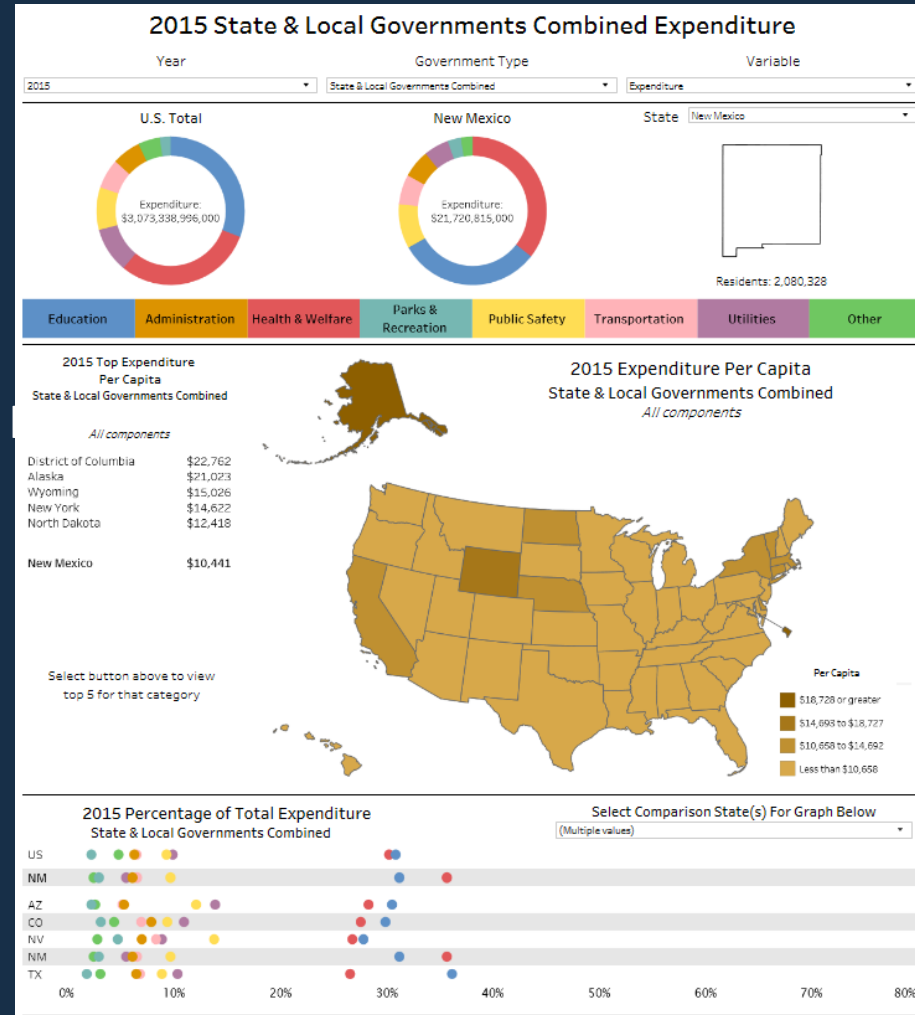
2015 State & Local Governments Combined Expenditure

Year
2015

Government Type
State & Local Governments Combined

Variable
Expenditure

U.S. Total
Expenditure: $3,073,338,996,000

New Mexico
Expenditure: $21,720,815,000

State New Mexico

Residents: 2,080,328

Education | Administration | Health & Welfare | Parks & Recreation | Public Safety | Transportation | Utilities | Other

2015 Top Expenditure Per Capita
State & Local Governments Combined

All components

| | |
|---|---|
| District of Columbia | $22,762 |
| Alaska | $21,023 |
| Wyoming | $15,026 |
| New York | $14,622 |
| North Dakota | $12,418 |
| New Mexico | $10,441 |

Select button above to view top 5 for that category

2015 Expenditure Per Capita
State & Local Governments Combined
All components

Per Capita
$18,728 or greater
$14,693 to $18,727
$10,658 to $14,692
Less than $10,658

2015 Percentage of Total Expenditure
State & Local Governments Combined

Select Comparison State(s) For Graph Below
(Multiple values)

US
NM
AZ
CO
NV
NM
TX

0% 10% 20% 30% 40% 50% 60% 70% 80%